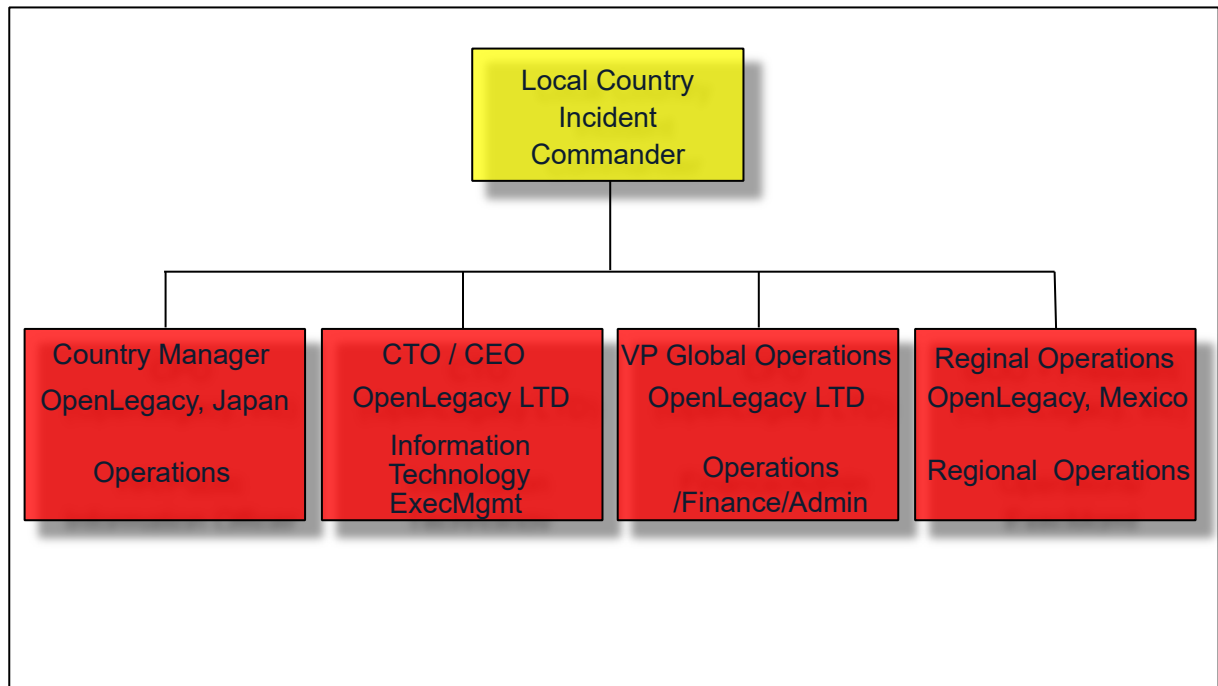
Local Country Incident Commander

Country Manager
OpenLegacy, Japan

Operations

CTO / CEO
OpenLegacy LTD

Information Technology ExecMgmt

VP Global Operations
OpenLegacy LTD

Operations /Finance/Admin

Reginal Operations
OpenLegacy, Mexico

Regional Operations